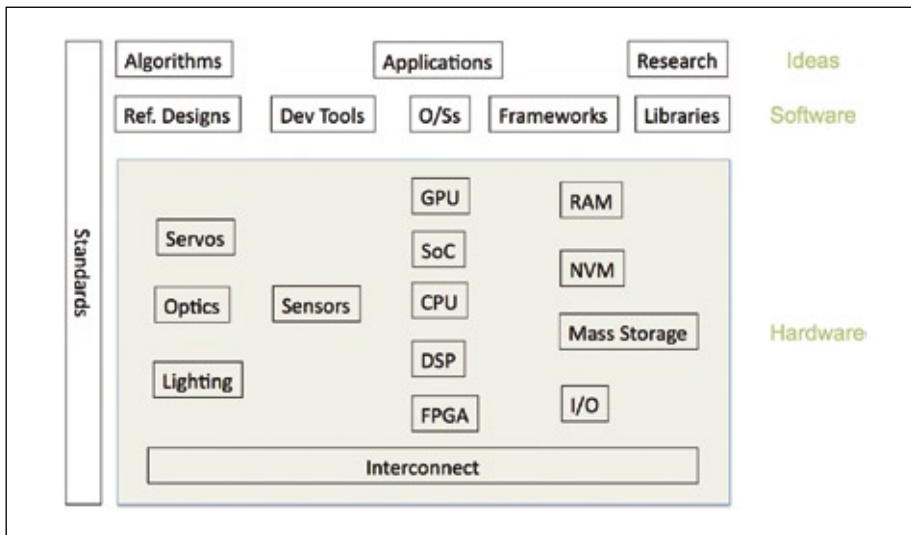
Standards

Algorithms
Applications
Research
Ideas

Ref. Designs
Dev Tools
O/Ss
Frameworks
Libraries
Software

GPU
RAM
Servos
SoC
NVM
Optics
Sensors
CPU
Mass Storage
Hardware
DSP
Lighting
FPGA
I/O
Interconnect